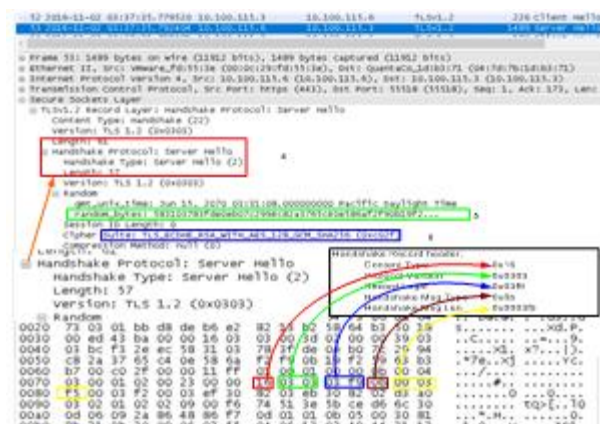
52 2016-11-02 03:37:25.779520 10.100.115.3 10.100.115.6 TLSv1.2 226 Client Hello
53 2016-11-02 03:37:25.780450 10.100.115.6 10.100.115.3 TLSv1.2 1499 Server Hello

Frame 53: 1499 bytes on wire (11992 bits), 1499 bytes captured (11992 bits)
Ethernet II, Src: Vmware_fd:55:3e (00:0c:29:fd:55:3e), Dst: QuantaCo_1d:b3:71 (04:7d:7b:1d:b3:71)
Internet Protocol Version 4, Src: 10.100.115.6 (10.100.115.6), Dst: 10.100.115.3 (10.100.115.3)
Transmission Control Protocol, Src Port: https (443), Dst Port: 55518 (55518), Seq: 1, Ack: 173, Len:
Secure Sockets Layer
TLSv1.2 Record Layer: Handshake Protocol: Server Hello
Content Type: Handshake (22)
Version: TLS 1.2 (0x0303)
Length: 61
Handshake Protocol: Server Hello
Handshake Type: Server Hello (2)
Length: 57
Version: TLS 1.2 (0x0303)
Random
gmt_unix_time: Jun 15, 2079 03:31:08.000000000 Pacific Daylight Time
random_bytes: 58210378fde0e07c2996c82a1761c02e10eaf2f96828f2...
Session ID Length: 0
Cipher Suite: TLS_ECDHE_RSA_WITH_AES_128_GCM_SHA256 (0xc02f)
Compression Method: null (0)
Length: 5
Handshake Protocol: Server Hello
Handshake Type: Server Hello (2)
Length: 57
Version: TLS 1.2 (0x0303)
Random

4
5
6

Handshake Record header
Content Type → 0x16
Record Version → 0x0303
Record Length → 0x003d
Handshake Msg Type → 0x02
Handshake Msg Len → 0x000039

0020 73 03 01 bb d8 de b6 e2 82 51 b2 58 64 b2 50 18
0030 00 ed 43 ba 00 00 16 03 03 00 3d 02 00 00 39 03
0040 03 bf 2e ec 58 21 03 78 fd e0 e0 7c 29 96 c8 2a
0050 c8 2a 37 65 c0 2e 58 6a f2 f9 6b 28 f2 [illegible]
0060 b7 00 c0 2f 00 00 11 ff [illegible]
0070 03 00 01 02 00 23 00 00 16 03 03 04 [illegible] 00 05
0080 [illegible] 00 01 f2 00 03 ef 30 82 03 eb 30 82 02 d3
0090 00 03 02 01 02 02 09 00 74 51 3e 9b ce 06 6c 30
00a0 0d 06 09 2a 86 48 86 f7 0d 01 01 0b 05 00 30 81